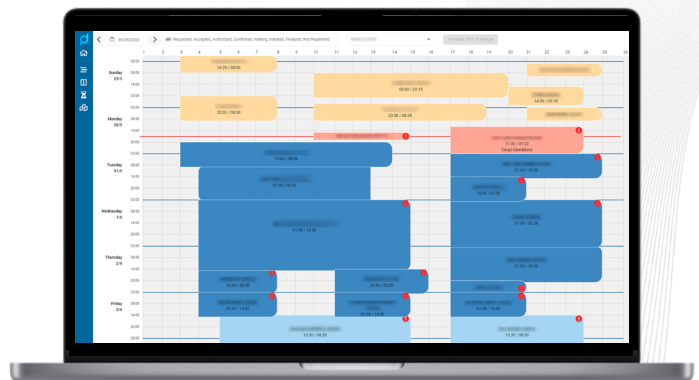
30/05/2022

Requested, Accepted, Authorized, Confirmed, Waiting, Initiated, Finalized, Not Registered

1 2 3 4 5 6 7 8 9 10 11 12 13 14 15 16 17 18 19 20 21 22 23 24 25 26

Sunday 29/5

02:00
08:00
14:00
20:00

16:25 / 08:00

08:00 / 23:15

14:00 / 05:15

Monday 30/5

02:00
08:00
14:00
20:00

20:00 / 08:00

22:00 / 08:00

Tuesday 31/5

02:00
08:00
14:00
20:00

11:30 / 01:22
Cargo Operations

19:30 / 08:30

07:30 / 02:30

Wednesday 1/6

02:00
08:00
14:00
20:00

01:30 / 14:00

Thursday 2/6

02:00
08:00
14:00
20:00

Friday 3/6

02:00
08:00
14:00
20:00

01:30 / 14:00

01:30 / 14:00

12:30 / 08:00

18:30 / 08:30